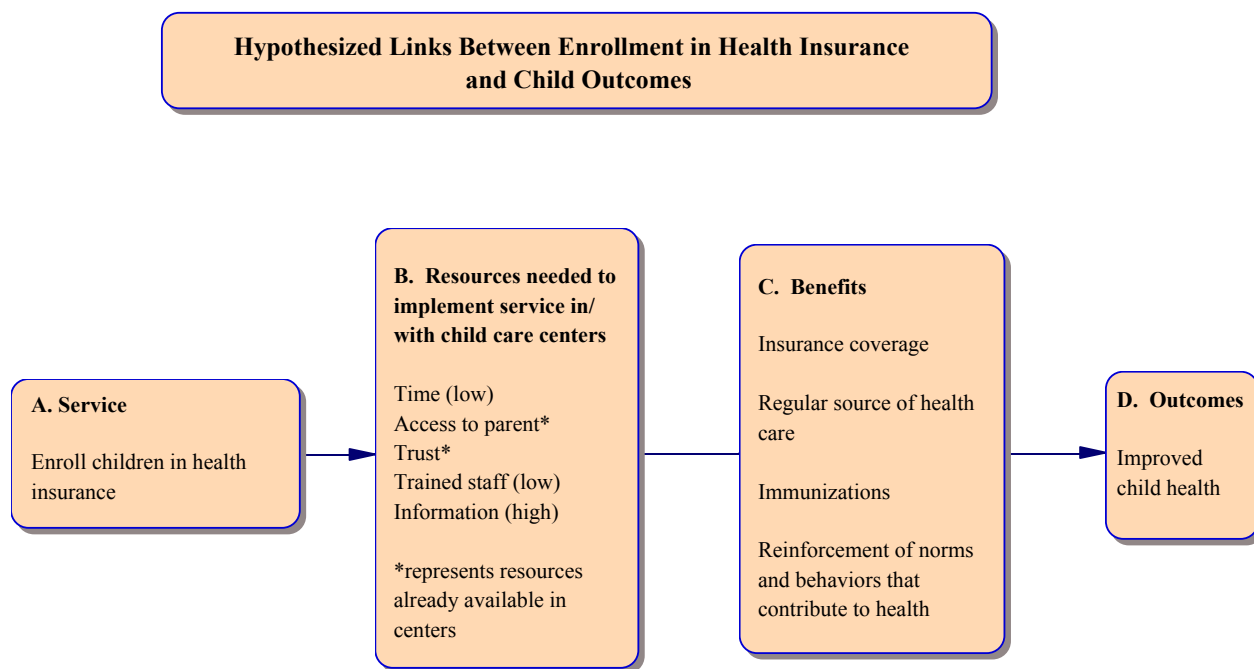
Hypothesized Links Between Enrollment in Health Insurance and Child Outcomes

A. Service

Enroll children in health insurance

B. Resources needed to implement service in/ with child care centers

Time (low)
Access to parent*
Trust*
Trained staff (low)
Information (high)

*represents resources already available in centers

C. Benefits

Insurance coverage

Regular source of health care

Immunizations

Reinforcement of norms and behaviors that contribute to health

D. Outcomes

Improved child health